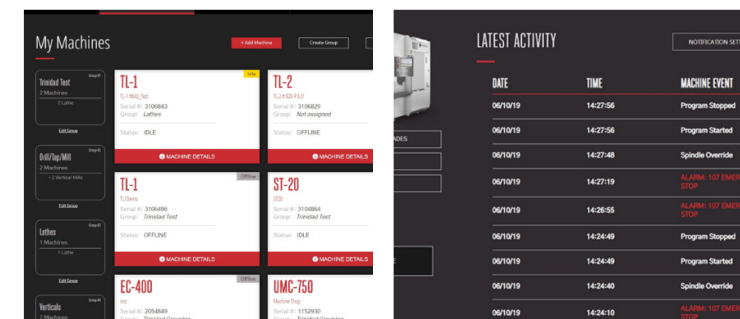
My Machines

+ Add Machine

Create Group

Trinidad Test
Group #1
2 Machines
2 Lathe

Edit Group

Drill/Tap/Mill
Group #2
2 Machines
2 Vertical Mills

Edit Group

Lathes
Group #3
1 Machines
1 Lathe

Edit Group

Verticals
Group #4
2 Machines

TL-1
TL-1 MUG_Test
Serial #: 3106843
Group: Lathes
Status: IDLE
MACHINE DETAILS

TL-2
TL-2 # CG-F6.0
Serial #: 3106820
Group: Not assigned
Status: OFFLINE
MACHINE DETAILS

TL-1
TL1Demo
Offline
Serial #: 3106496
Group: Trinidad Test
Status: OFFLINE
MACHINE DETAILS

ST-20
ST20
Serial #: 3104864
Group: Trinidad Test
Status: IDLE
MACHINE DETAILS

EC-400
ec
Offline
Serial #: 2054849

UMC-750
Machine Shop
Serial #: 1152930

DES

LATEST ACTIVITY

NOTIFICATION SET

| DATE | TIME | MACHINE EVENT |
|---|---|---|
| 06/10/19 | 14:27:56 | Program Stopped |
| 06/10/19 | 14:27:50 | Program Started |
| 06/10/19 | 14:27:48 | Spindle Override |
| 06/10/19 | 14:27:19 | ALARM: 107 EMER STOP |
| 06/10/19 | 14:26:55 | ALARM: 107 EMER STOP |
| 06/10/19 | 14:24:49 | Program Stopped |
| 06/10/19 | 14:24:49 | Program Started |
| 06/10/19 | 14:24:40 | Spindle Override |
| 06/10/19 | 14:24:10 | ALARM: 107 EMER STOP |